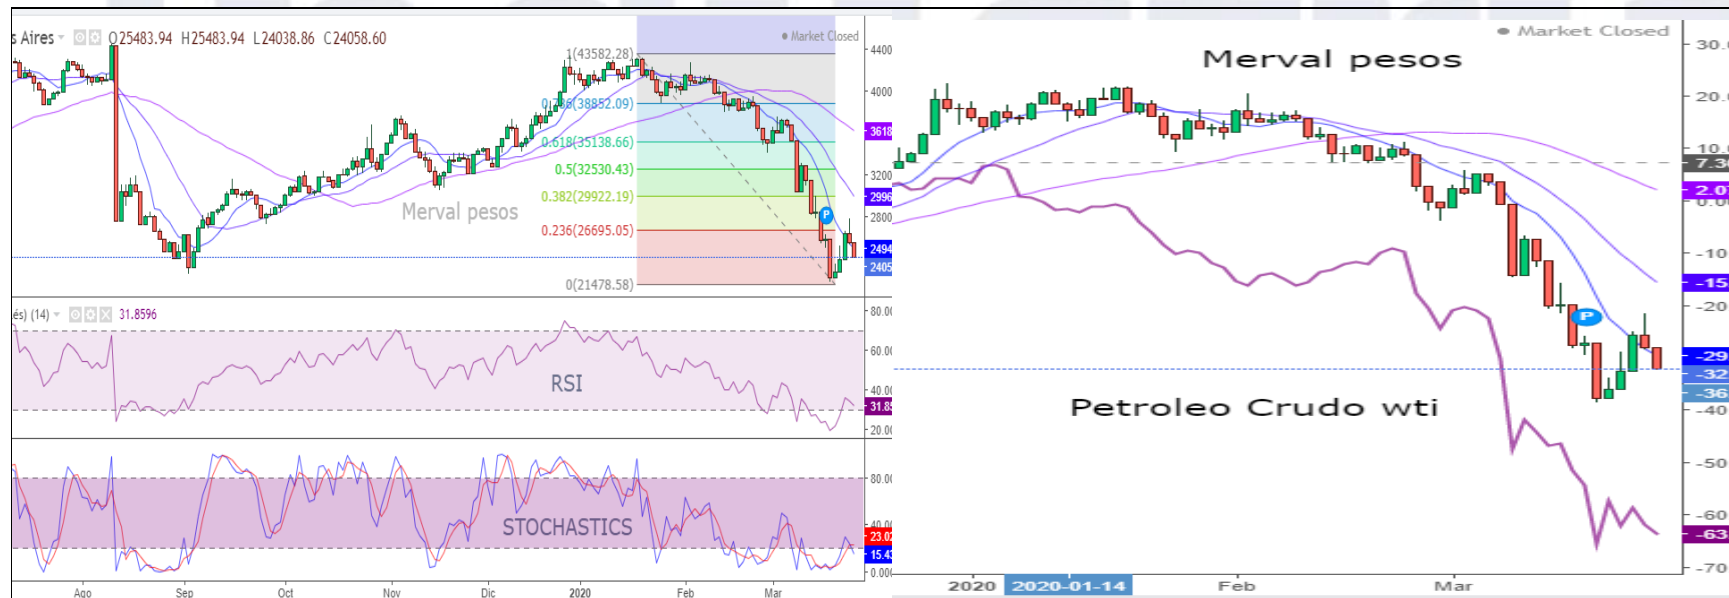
s Aires O25483.94 H25483.94 L24038.86 C24058.60
Market Closed
1(43582.28)
0.786(38852.09)
0.618(35138.66)
0.5(32530.43)
0.382(29922.19)
0.236(26695.05)
0(21478.58)
Merval pesos
4400
4000
3618
3200
2996
2800
2494
2405
és) (14) 31.8596
RSI
80.00
60.00
40.00
31.85
20.00
STOCHASTICS
80.00
40.00
23.02
15.43
0.00
Ago Sep Oct Nov Dic 2020 Feb Mar

Market Closed
Merval pesos
Petroleo Crudo wti
30.0
20.0
10.0
7.3
2.0
0.0
-10
-15
-20
-29
-32
-36
-40
-50
-60
-63
-70
2020 2020-01-14 Feb Mar